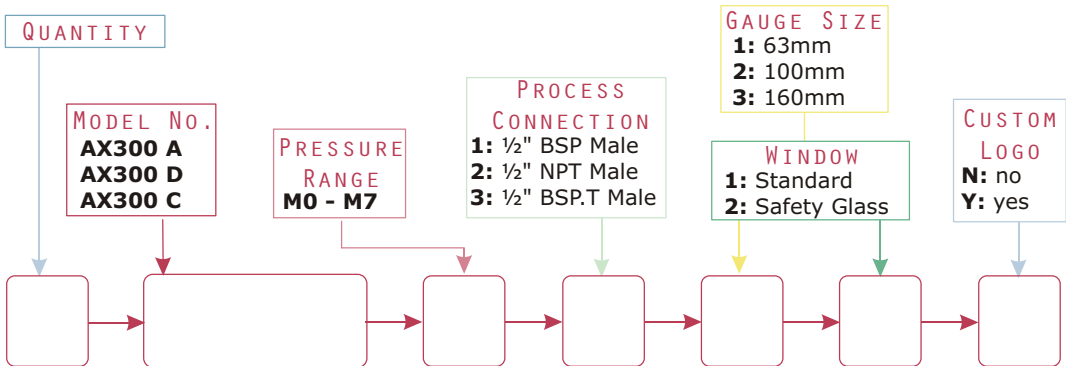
Quantity

Model No.
AX300 A
AX300 D
AX300 C

Pressure Range
M0 - M7

Process Connection
1: ½" BSP Male
2: ½" NPT Male
3: ½" BSP.T Male

Gauge Size
1: 63mm
2: 100mm
3: 160mm

Window
1: Standard
2: Safety Glass

Custom Logo
N: no
Y: yes